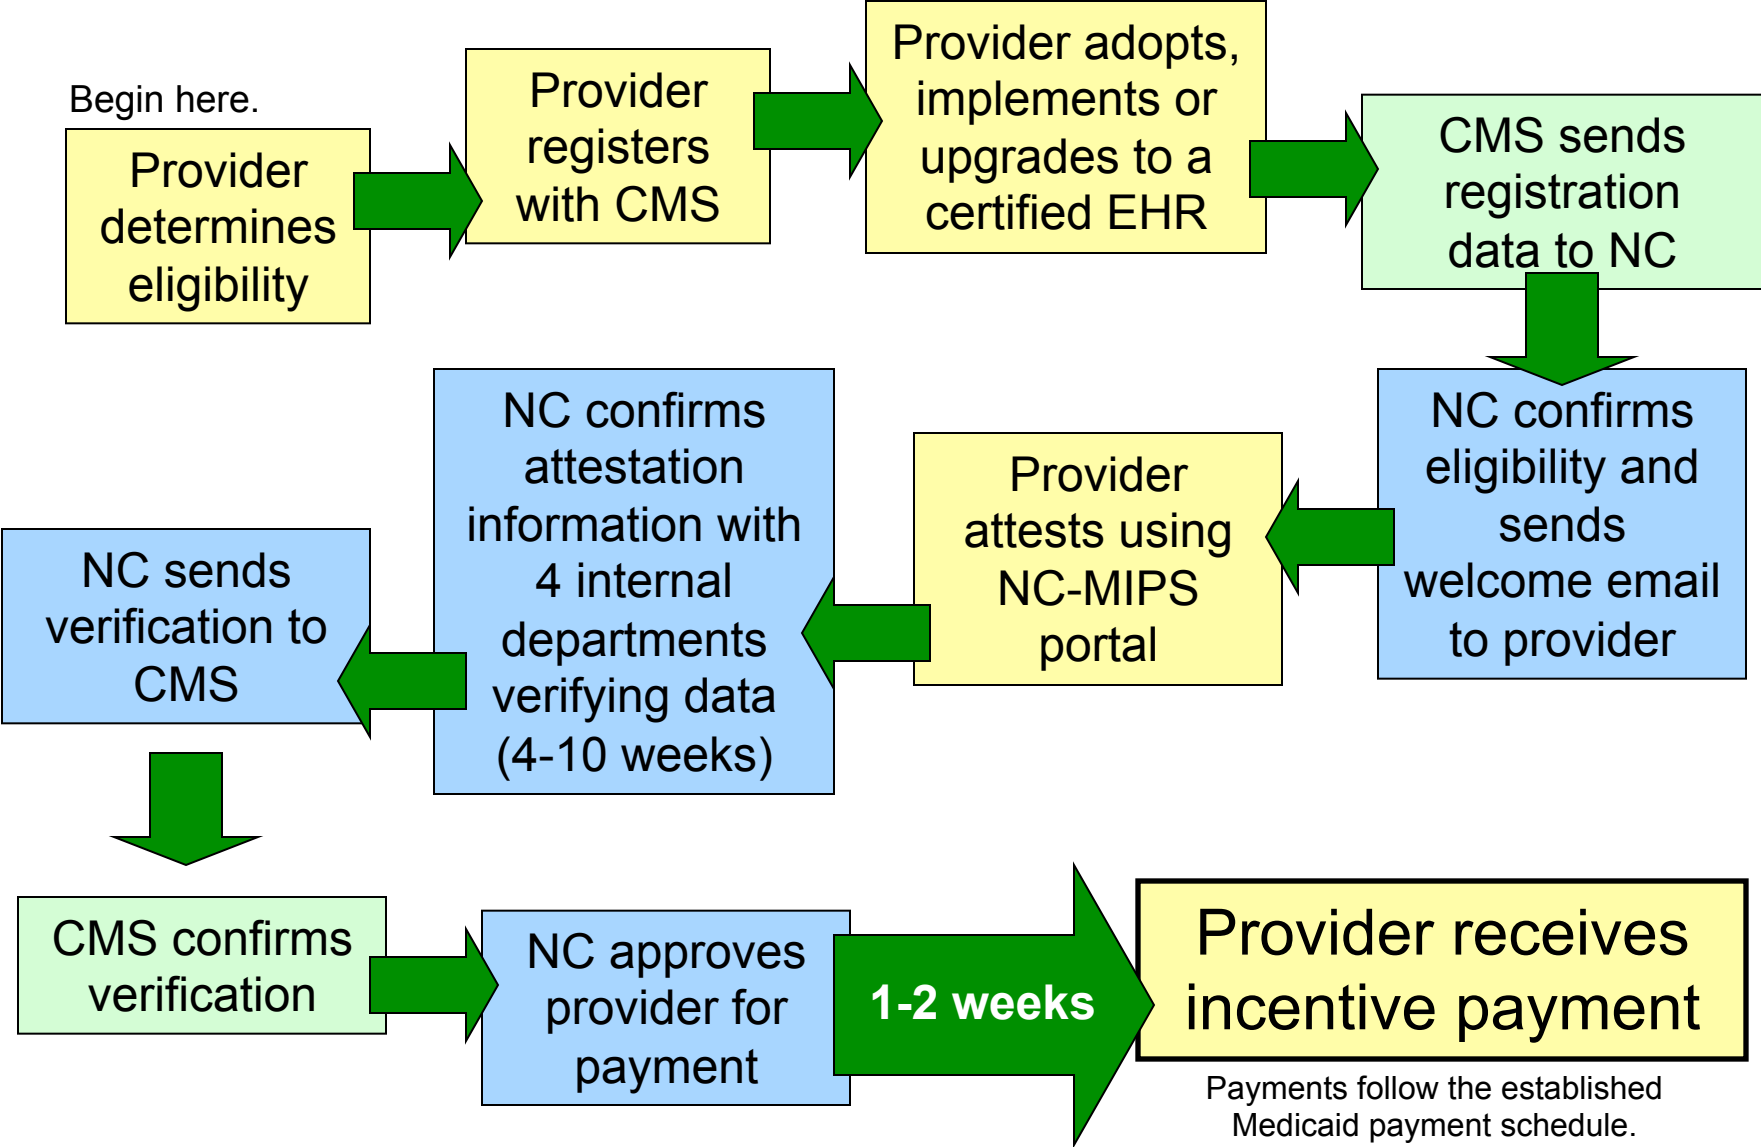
Begin here.

Provider determines eligibility

Provider registers with CMS

Provider adopts, implements or upgrades to a certified EHR

CMS sends registration data to NC

NC confirms eligibility and sends welcome email to provider

Provider attests using NC-MIPS portal

NC confirms attestation information with 4 internal departments verifying data (4-10 weeks)

NC sends verification to CMS

CMS confirms verification

NC approves provider for payment

1-2 weeks

Provider receives incentive payment

Payments follow the established Medicaid payment schedule.